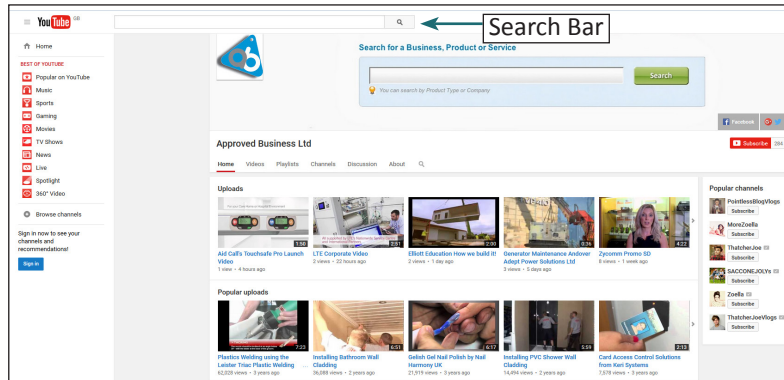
YouTube GB

Search Bar

Home
BEST OF YOUTUBE
Popular on YouTube
Music
Sports
Gaming
Movies
TV Shows
News
Live
Spotlight
360° Video
Browse channels

Sign in now to see your channels and recommendations!
Sign in

Search for a Business, Product or Service
Search
You can search by Product Type or Company

Facebook
Approved Business Ltd
Subscribe 284
Home Videos Playlists Channels Discussion About

Uploads
1:50 Aid Call's Touchsafe Pro Launch Video
1 view • 4 hours ago
2:51 LTE Corporate Video
2 views • 22 hours ago
2:00 Elliott Education How we build it!
2 views • 1 day ago
0:26 Generator Maintenance Andover Adept Power Solutions Ltd
3 views • 5 days ago
4:22 Zycomm Promo SD
6 views • 1 week ago

Popular uploads
7:23 Plastics Welding using the Leister Triac Plastic Welding
62,028 views • 3 years ago
6:51 Installing Bathroom Wall Cladding
36,088 views • 2 years ago
6:17 Gelish Gel Nail Polish by Nail Harmony UK
21,919 views • 3 years ago
1:59 Installing PVC Shower Wall Cladding
14,494 views • 2 years ago
2:13 Card Access Control Solutions from Keri Systems
7,578 views • 3 years ago

Popular channels
PointlessBlogVlogs
Subscribe
MoreZoella
Subscribe
ThatcherJoe
Subscribe
SACCONEJOLYs
Subscribe
Zoella
Subscribe
ThatcherJoeVlogs
Subscribe